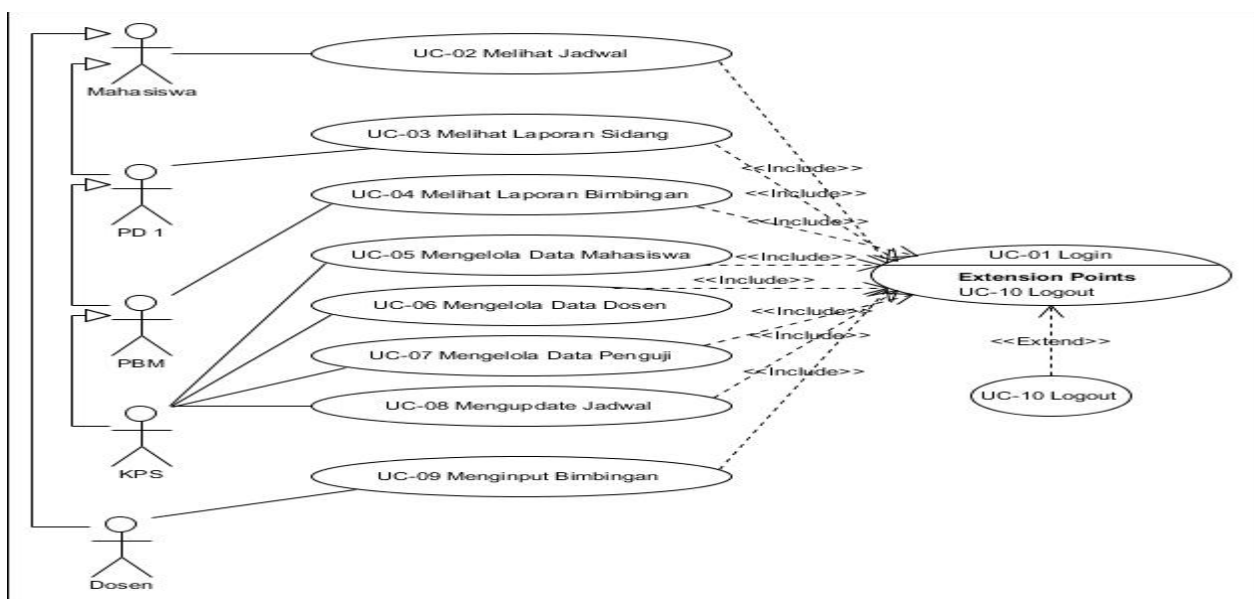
Mahasiswa

UC-02 Melihat Jadwal

UC-03 Melihat Laporan Sidang

PD 1

UC-04 Melihat Laporan Bimbingan

UC-05 Mengelola Data Mahasiswa

UC-06 Mengelola Data Dosen

PBM

UC-07 Mengelola Data Penguji

UC-08 Mengupdate Jadwal

KPS

UC-09 Menginput Bimbingan

Dosen

<<Include>>
<<Include>>
<<Include>>
<<Include>>
<<Include>>
<<Include>>
<<Include>>
<<Include>>

UC-01 Login
Extension Points
UC-10 Logout

<<Extend>>

UC-10 Logout